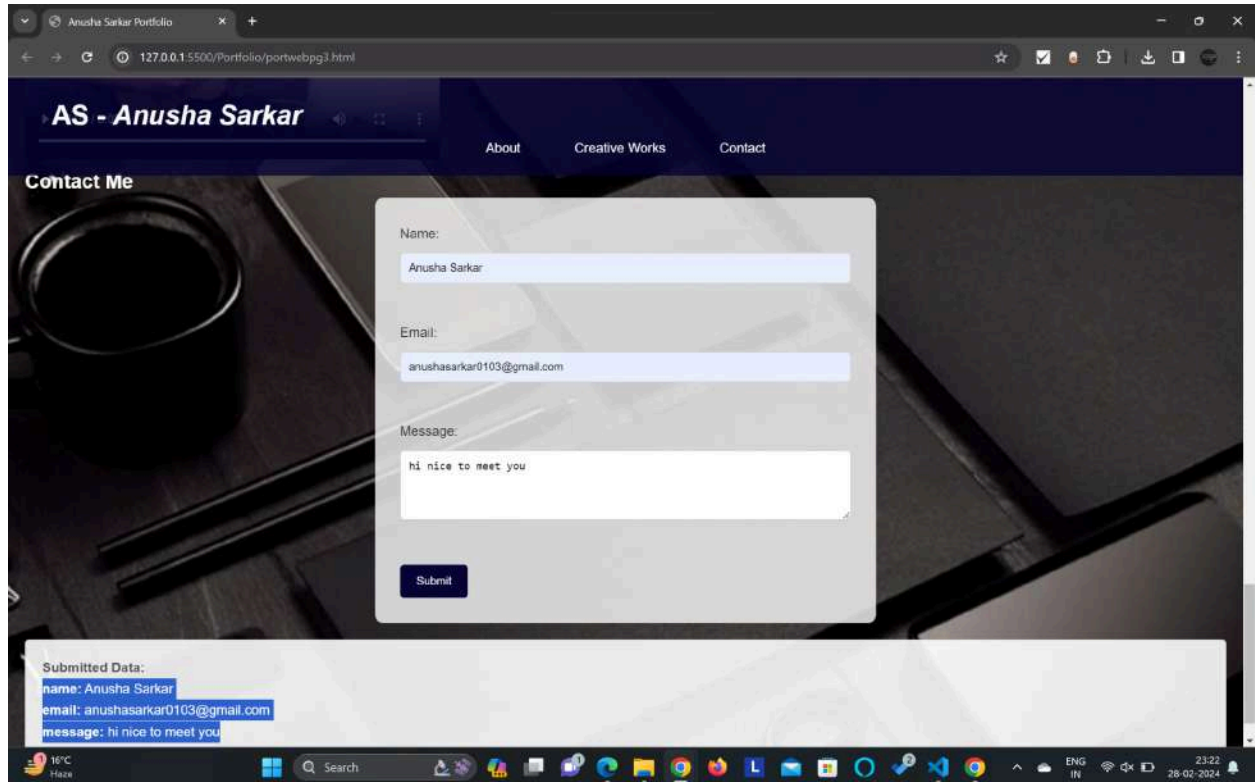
Anusha Sarkar Portfolio

127.0.0.1:5500/Portfolio/portwebpg3.html

AS - Anusha Sarkar

About Creative Works Contact

Contact Me

Name:

Anusha Sarkar

Email:

anushasarkar0103@gmail.com

Message:

hi nice to meet you

Submit

Submitted Data:
name: Anusha Sarkar
email: anushasarkar0103@gmail.com
message: hi nice to meet you

16°C
Haze

Search

ENG
IN

23:22
28-02-2024